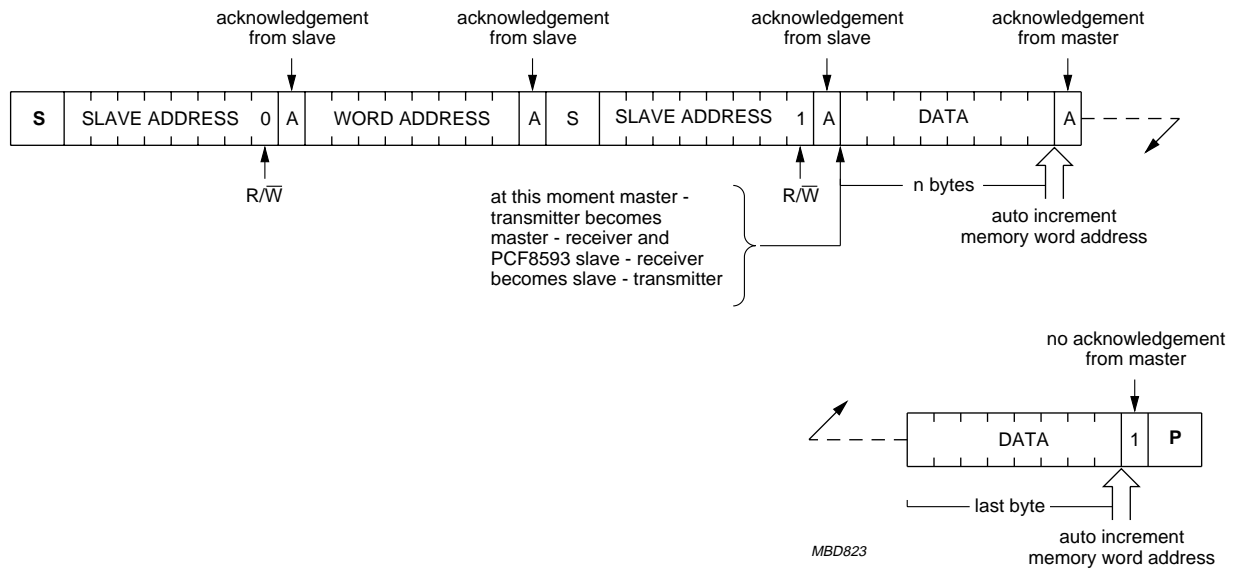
acknowledgement from slave

acknowledgement from slave

acknowledgement from slave

acknowledgement from master

S | SLAVE ADDRESS | 0 | A | WORD ADDRESS | A | S | SLAVE ADDRESS | 1 | A | DATA | A

$R/\overline{W}$

$R/\overline{W}$

n bytes

auto increment memory word address

at this moment master - transmitter becomes master - receiver and PCF8593 slave - receiver becomes slave - transmitter

no acknowledgement from master

DATA | 1 | P

last byte

auto increment memory word address

MBD823